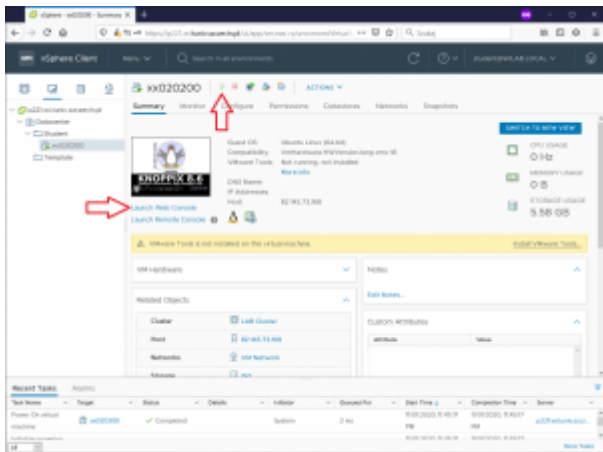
vSphere - xx020200 - Summary

vSphere Client Menu Search in all environments

xx020200 ACTIONS

Summary Monitor Configure Permissions Datastores Networks Snapshots

Datacenter
Student
xx020200
Template

KNOPPIX 8.6

Guest OS: Ubuntu Linux (64-bit)
Compatibility:
VMware Tools: Not running, not installed
More info
DNS Name:
IP Addresses:
Host:

Launch Web Console
Launch Remote Console

SWITCH TO NEW VIEW
CPU USAGE
0 Hz
MEMORY USAGE
0 B
STORAGE USAGE
5.58 GB

VMware Tools is not installed on this virtual machine.
Install VMware Tools...

VM Hardware
Notes
Edit Notes...
Related Objects
Custom Attributes
Cluster
Host
Networks
Storage
Attribute
Value

Recent Tasks Alarms

| Task Name | Target | Status | Details | Initiator | Queued For | Start Time | Completion Time | Server |
|---|---|---|---|---|---|---|---|---|
| Power On virtual machine | xx020200 | ✓ Completed | | System | 2 ms | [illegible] | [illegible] | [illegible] |

More Tasks